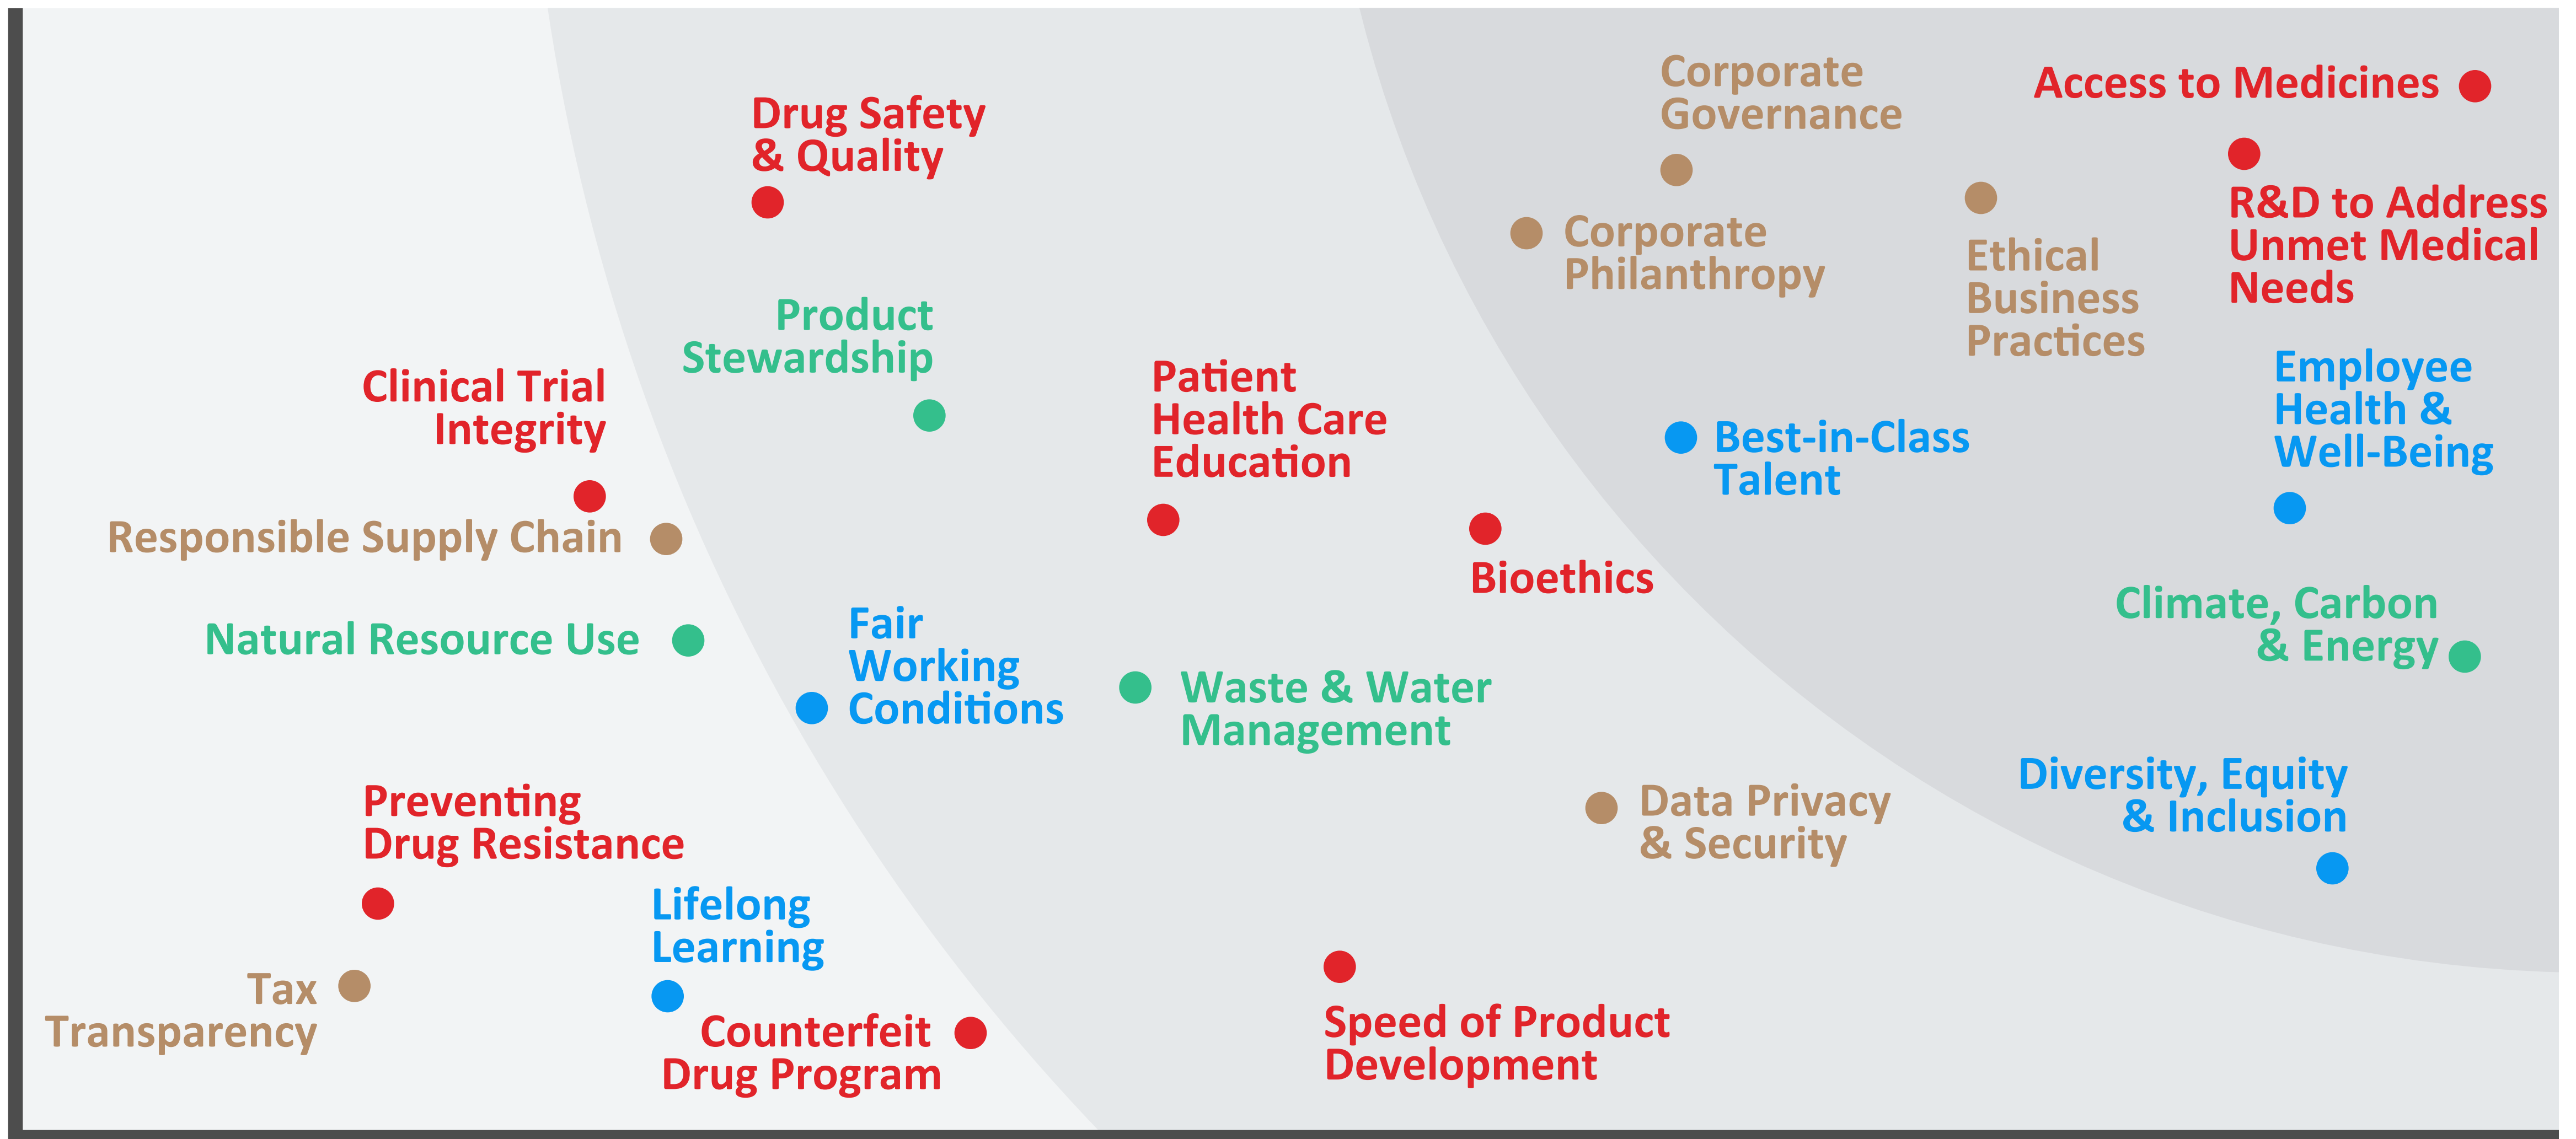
Drug Safety & Quality

Corporate Governance

Access to Medicines

Corporate Philanthropy

Ethical Business Practices

R&D to Address Unmet Medical Needs

Product Stewardship

Clinical Trial Integrity

Patient Health Care Education

Best-in-Class Talent

Employee Health & Well-Being

Responsible Supply Chain

Bioethics

Natural Resource Use

Fair Working Conditions

Waste & Water Management

Climate, Carbon & Energy

Diversity, Equity & Inclusion

Preventing Drug Resistance

Data Privacy & Security

Lifelong Learning

Tax Transparency

Counterfeit Drug Program

Speed of Product Development